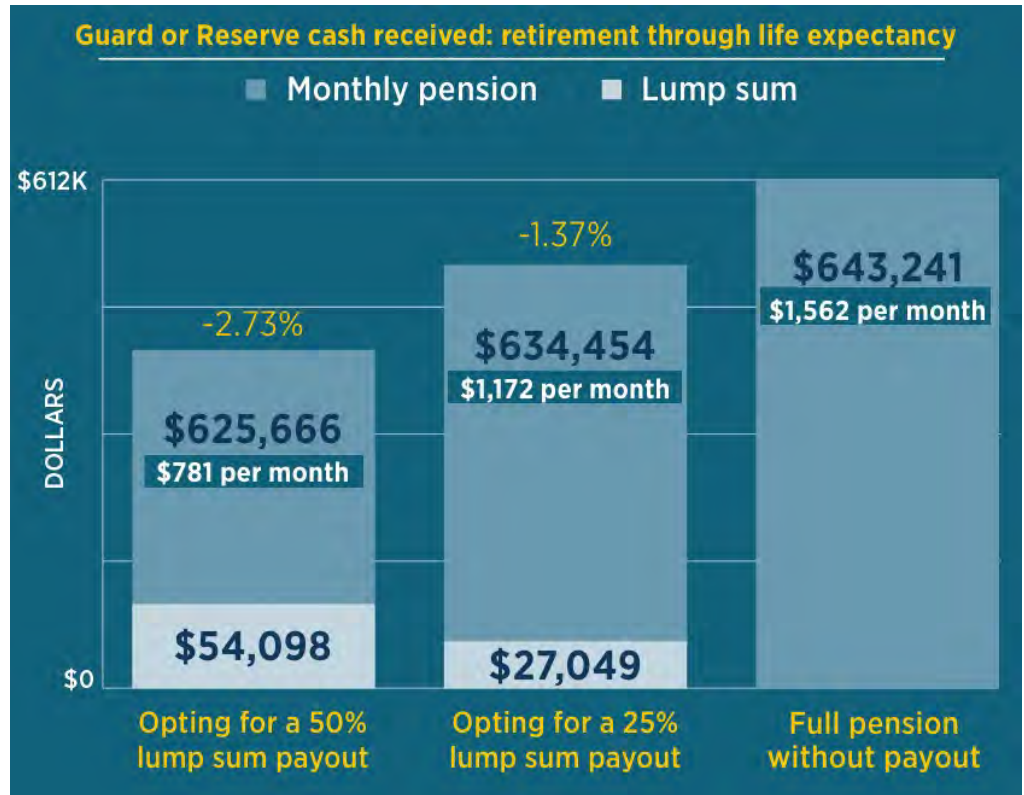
Guard or Reserve cash received: retirement through life expectancy

Monthly pension
Lump sum

$612K

$0

DOLLARS

-2.73%

$625,666
$781 per month

$54,098

-1.37%

$634,454
$1,172 per month

$27,049

$643,241
$1,562 per month

Opting for a 50% lump sum payout

Opting for a 25% lump sum payout

Full pension without payout